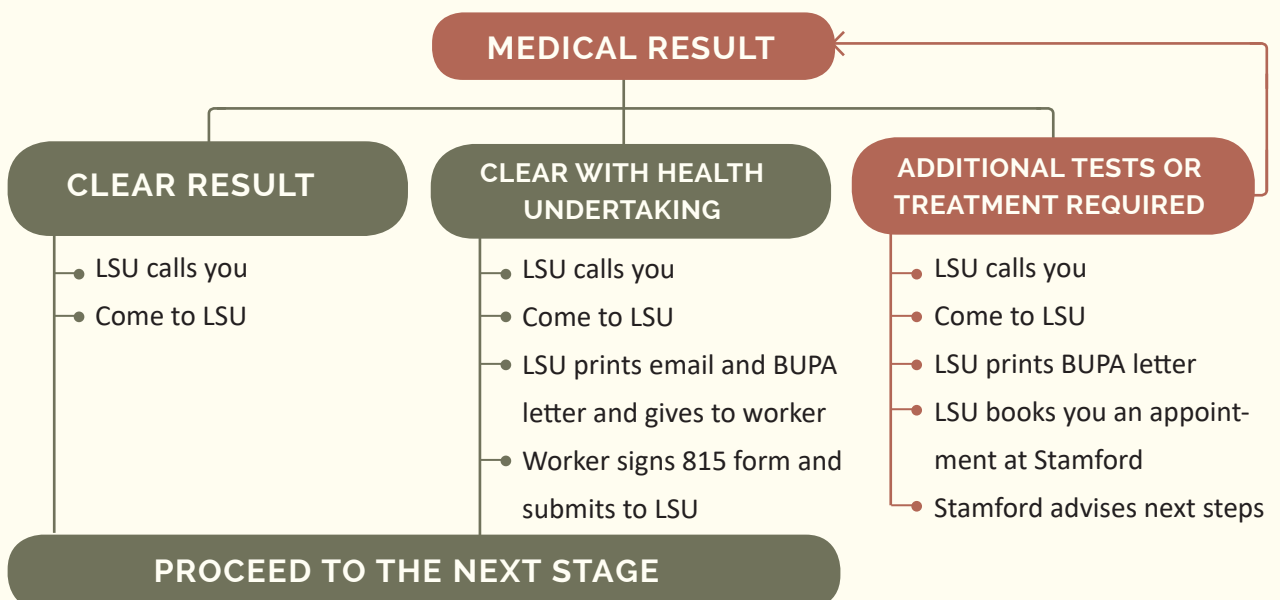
MEDICAL RESULT

CLEAR RESULT

LSU calls you
Come to LSU

CLEAR WITH HEALTH UNDERTAKING

LSU calls you
Come to LSU
LSU prints email and BUPA letter and gives to worker
Worker signs 815 form and submits to LSU

ADDITIONAL TESTS OR TREATMENT REQUIRED

LSU calls you
Come to LSU
LSU prints BUPA letter
LSU books you an appointment at Stamford
Stamford advises next steps

PROCEED TO THE NEXT STAGE